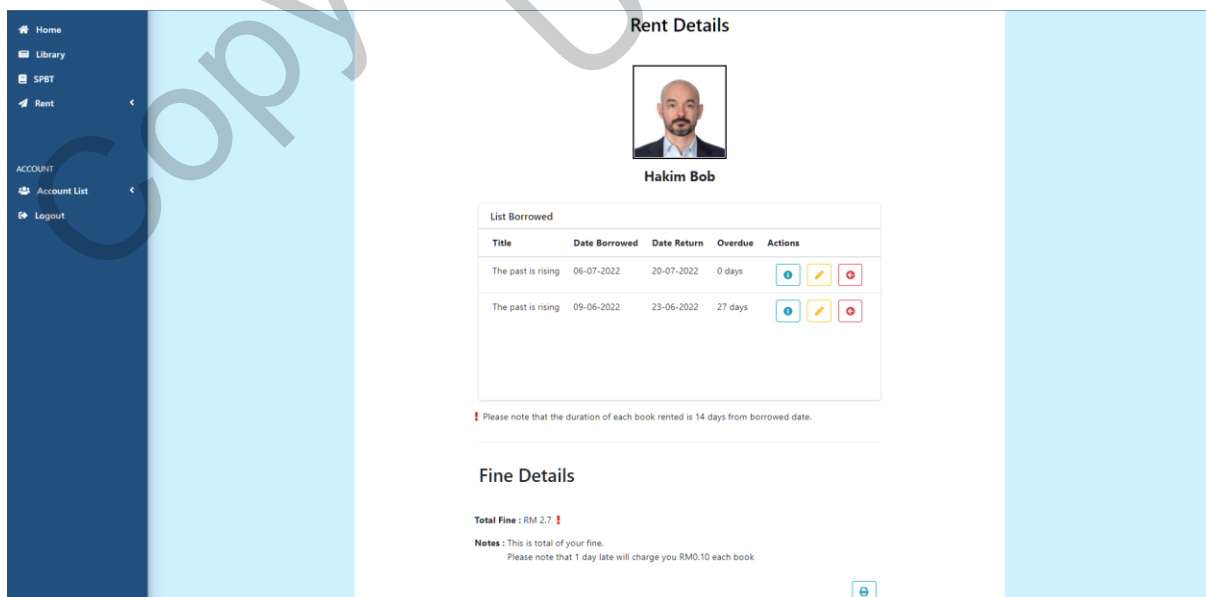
Home
Library
SPBT
Rent

ACCOUNT
Account List
Logout

Rent Details

Hakim Bob

List Borrowed

| Title | Date Borrowed | Date Return | Overdue | Actions |
|---|---|---|---|---|
| The past is rising | 06-07-2022 | 20-07-2022 | 0 days | |
| The past is rising | 09-06-2022 | 23-06-2022 | 27 days | |

! Please note that the duration of each book rented is 14 days from borrowed date.

Fine Details

Total Fine : RM 2.7 !

Notes : This is total of your fine.
Please note that 1 day late will charge you RM0.10 each book